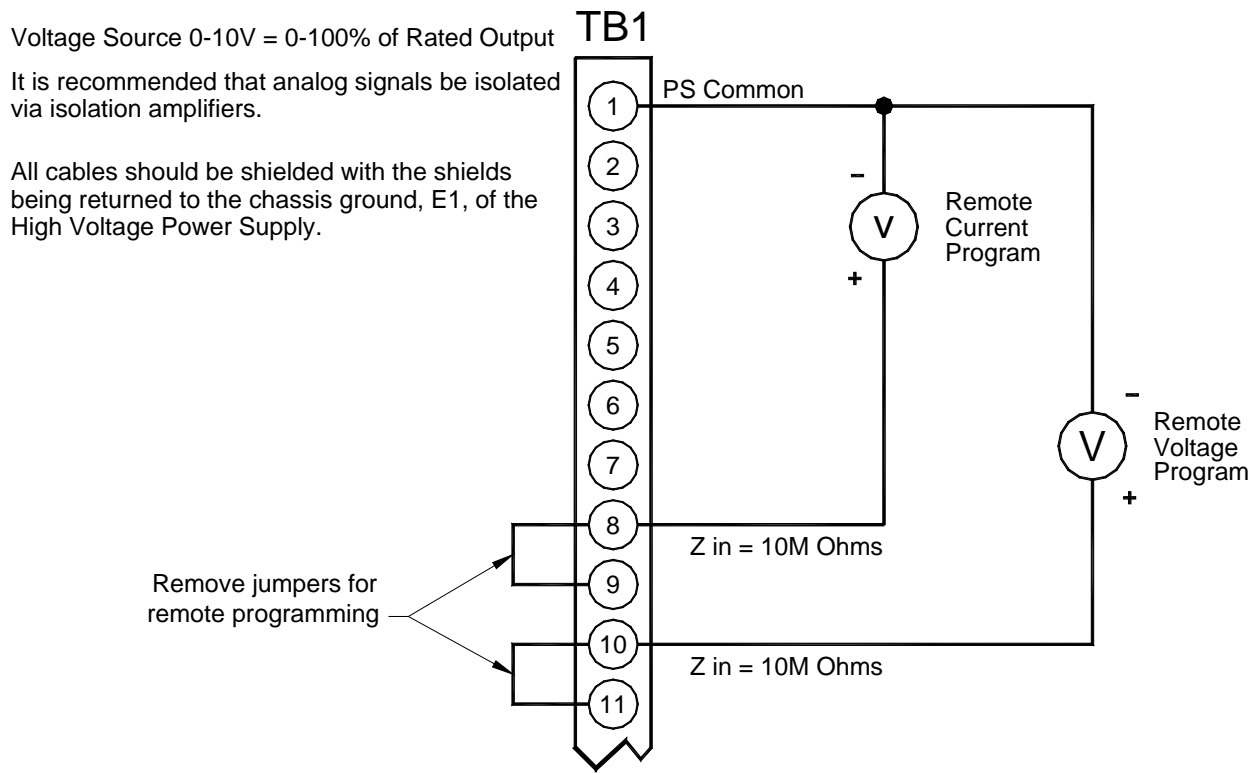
Voltage Source 0-10V = 0-100% of Rated Output

It is recommended that analog signals be isolated via isolation amplifiers.

All cables should be shielded with the shields being returned to the chassis ground, E1, of the High Voltage Power Supply.

TB1

1
2
3
4
5
6
7
8
9
10
11

PS Common

–
V
+
Remote Current Program

–
V
+
Remote Voltage Program

Z in = 10M Ohms

Z in = 10M Ohms

Remove jumpers for remote programming